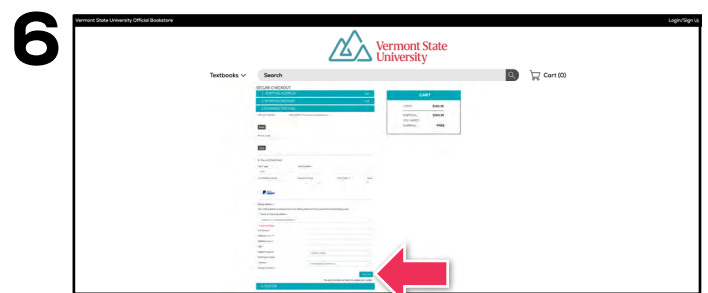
6

Vermont State University Official Bookstore

Login/Sign Up

Vermont State University

Textbooks

Search

Cart (0)

SECURE CHECKOUT

1. SHIPPING ADDRESS

2. SHIPPING METHOD

3. PAYMENT METHOD

CART

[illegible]

PayPal

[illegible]

REVIEW